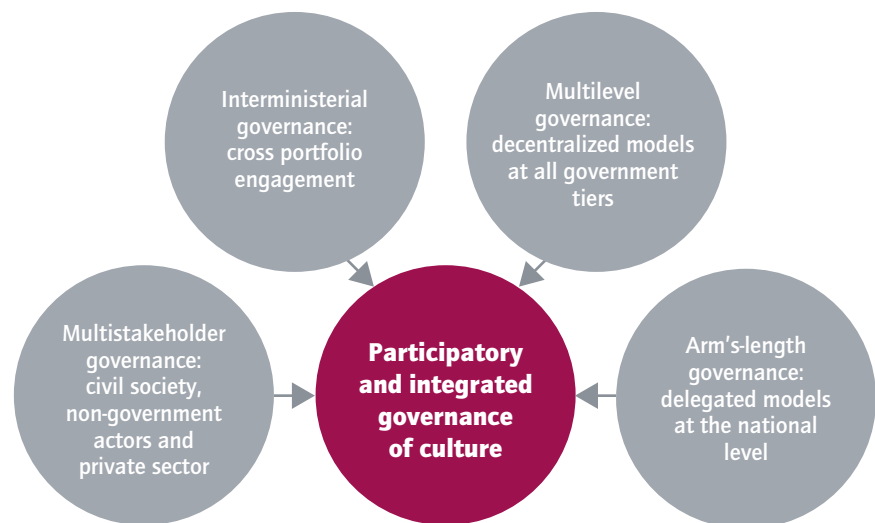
Interministerial governance: cross portfolio engagement

Multilevel governance: decentralized models at all government tiers

Multistakeholder governance: civil society, non-government actors and private sector

Participatory and integrated governance of culture

Arm's-length governance: delegated models at the national level